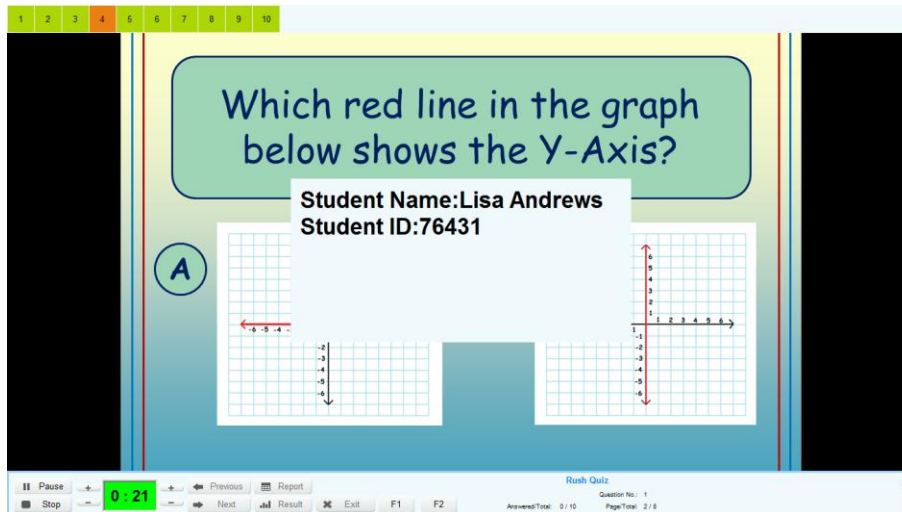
1 2 3 4 5 6 7 8 9 10

Which red line in the graph below shows the Y-Axis?

Student Name:Lisa Andrews
Student ID:76431

A

-6 -5 -4

-2
-3
-4
-5
-6

6
5
4
3
2
1
1 2 3 4 5 6
1
-1
-2
-3
-4
-5
-6

Pause + 0 : 21 + Previous Report
Stop − − Next Result Exit F1 F2

Rush Quiz
Question No.: 1
Answered/Total: 0 / 10 Page/Total: 2 / 6